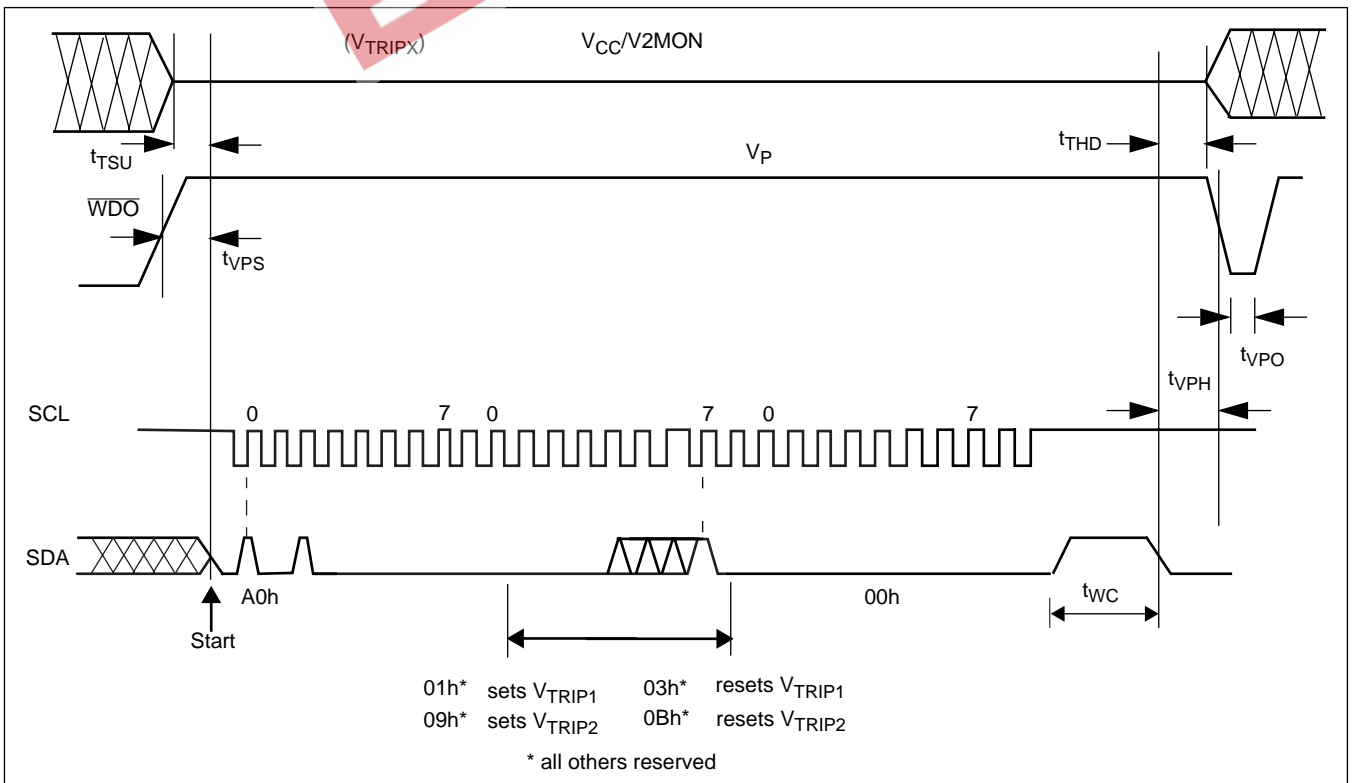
$(V_{TRIPX})$ $V_{CC}/V2MON$

$t_{TSU}$

$t_{THD}$

$V_P$

$\overline{WDO}$

$t_{VPS}$

$t_{VPO}$

$t_{VPH}$

SCL 0 7 0 7 0 7

SDA

A0h

Start

00h

$t_{WC}$

01h* sets $V_{TRIP1}$ 03h* resets $V_{TRIP1}$
09h* sets $V_{TRIP2}$ 0Bh* resets $V_{TRIP2}$

* all others reserved